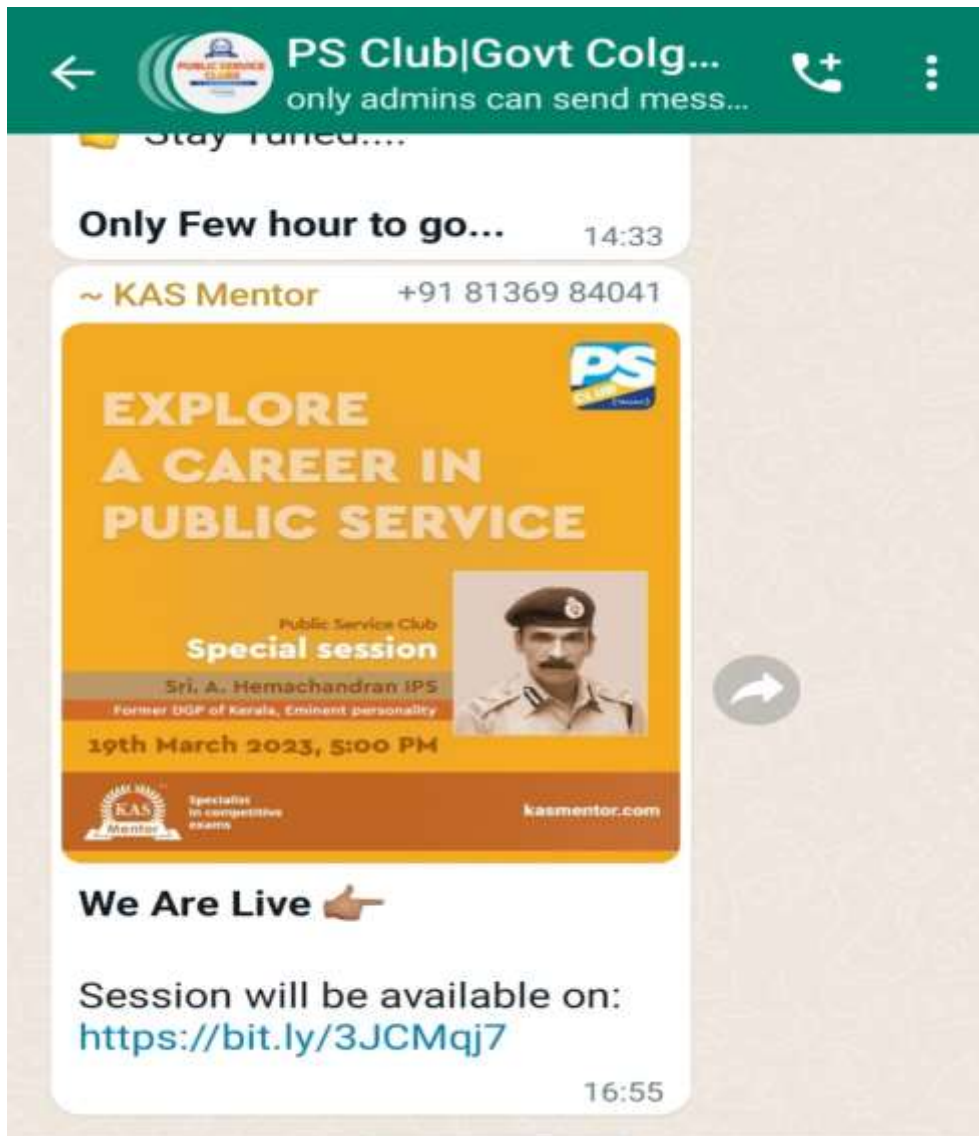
PS Club|Govt Colg...
only admins can send mess...

Stay Tuned....

Only Few hour to go... 14:33

~ KAS Mentor +91 81369 84041

PS CLUB

EXPLORE A CAREER IN PUBLIC SERVICE

Public Service Club
Special session
Sri. A. Hemachandran IPS
Former DGP of Kerala, Eminent personality
19th March 2023, 5:00 PM

KAS Mentor
Specialist in competitive exams
kasmentor.com

We Are Live 👉

Session will be available on:
https://bit.ly/3JCMqj7

16:55